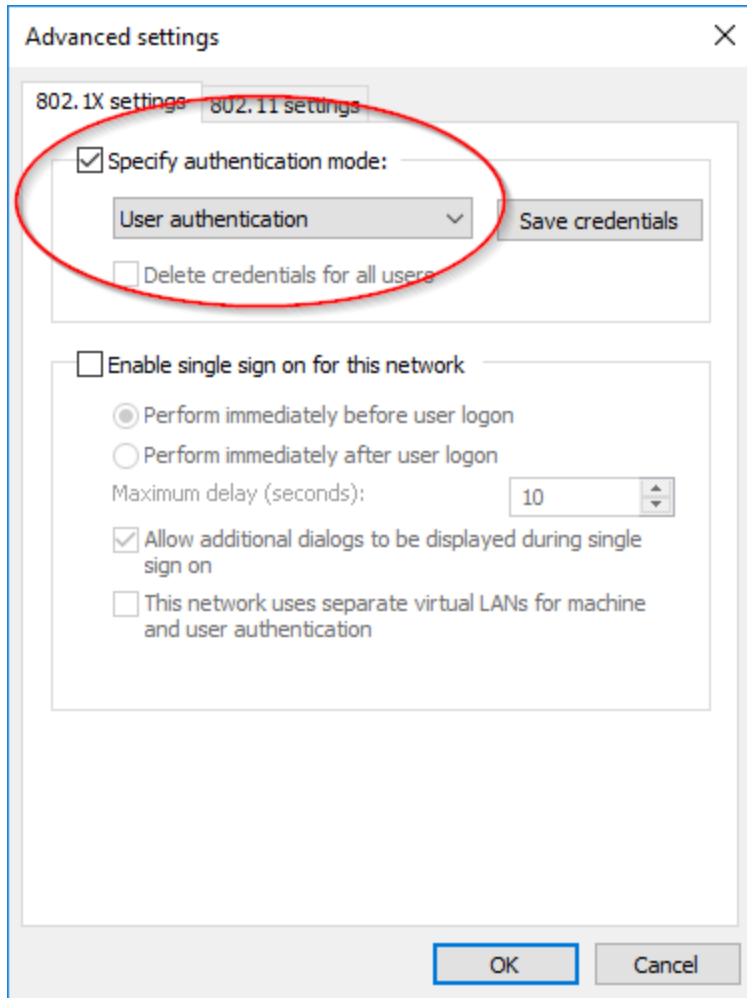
Advanced settings

802.1X settings 802.11 settings

Specify authentication mode:

User authentication

Save credentials

Delete credentials for all users

Enable single sign on for this network

Perform immediately before user logon

Perform immediately after user logon

Maximum delay (seconds):

10

Allow additional dialogs to be displayed during single sign on

This network uses separate virtual LANs for machine and user authentication

OK

Cancel